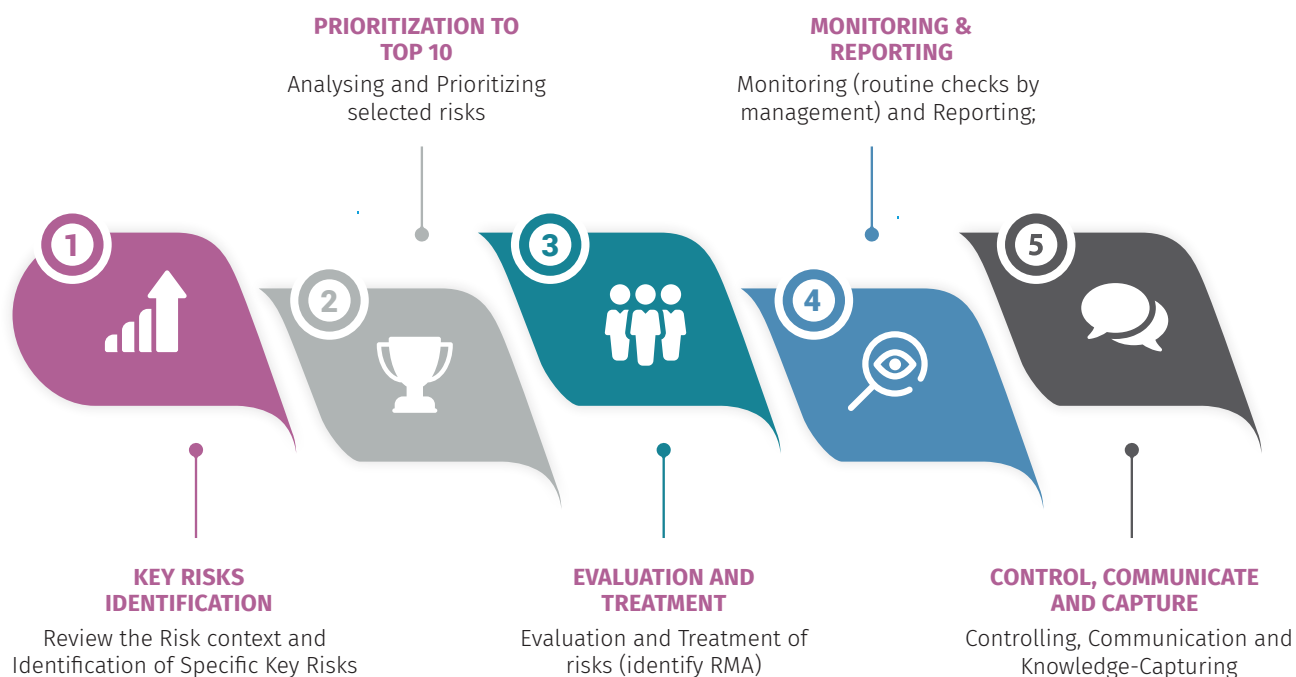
PRIORITIZATION TO TOP 10
Analysing and Prioritizing selected risks

MONITORING & REPORTING
Monitoring (routine checks by management) and Reporting;

1

2

3

4

5

KEY RISKS IDENTIFICATION
Review the Risk context and Identification of Specific Key Risks

EVALUATION AND TREATMENT
Evaluation and Treatment of risks (identify RMA)

CONTROL, COMMUNICATE AND CAPTURE
Controlling, Communication and Knowledge-Capturing